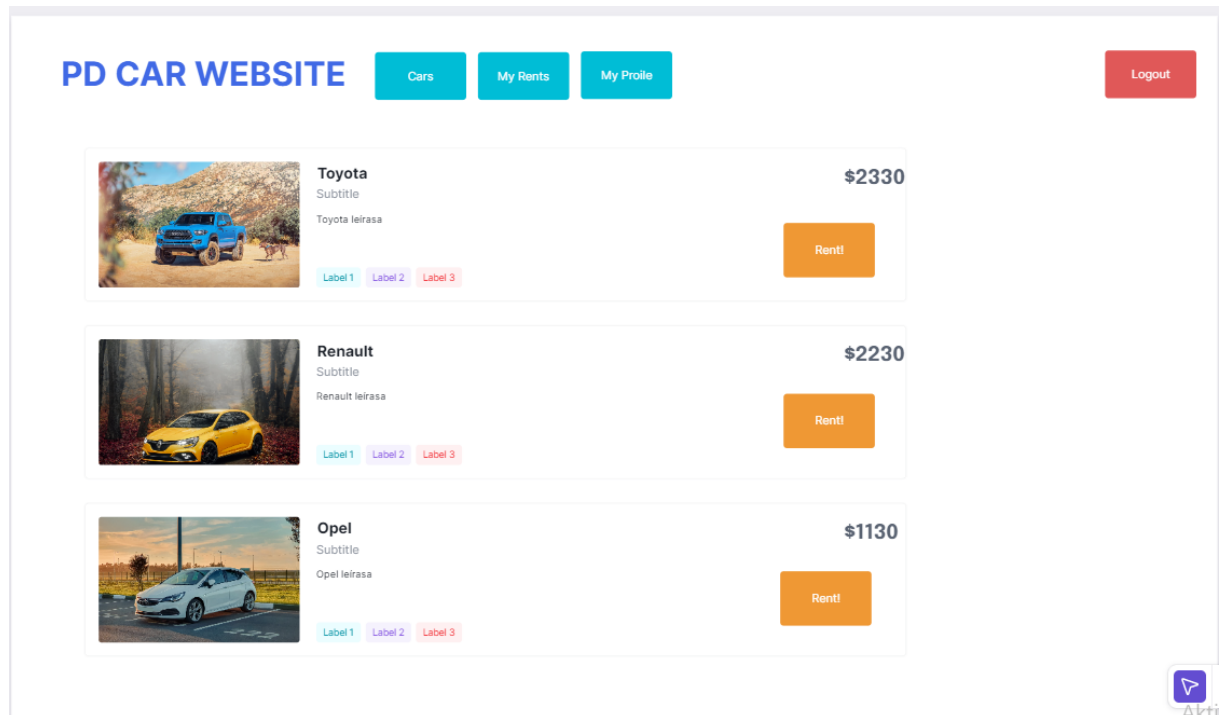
PD CAR WEBSITE

Cars

My Rents

My Proile

Logout

Toyota
Subtitle
Toyota leírasa
Label 1 Label 2 Label 3
$2330
Rent!

Renault
Subtitle
Renault leírasa
Label 1 Label 2 Label 3
$2230
Rent!

Opel
Subtitle
Opel leírasa
Label 1 Label 2 Label 3
$1130
Rent!

Akti